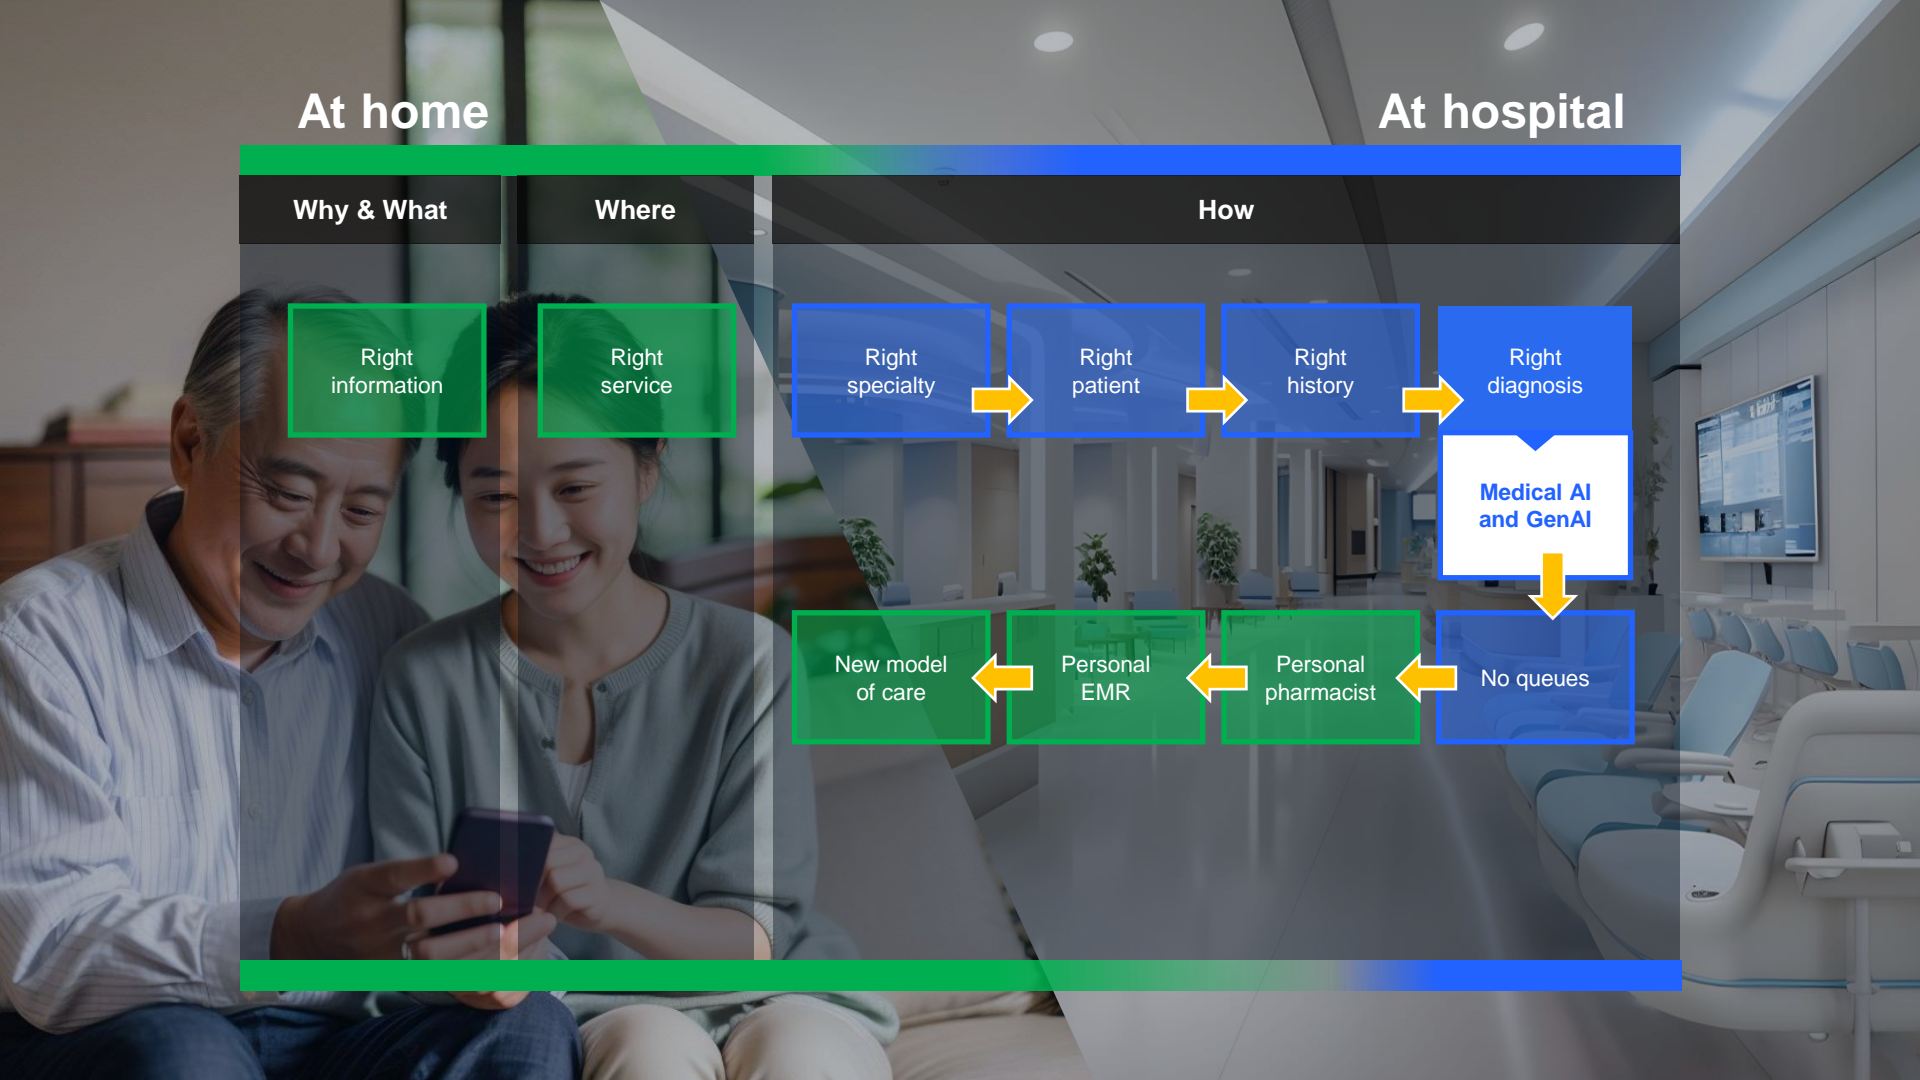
At home

At hospital

Why & What

Where

How

Right information

Right service

Right specialty

Right patient

Right history

Right diagnosis

Medical AI and GenAI

New model of care

Personal EMR

Personal pharmacist

No queues